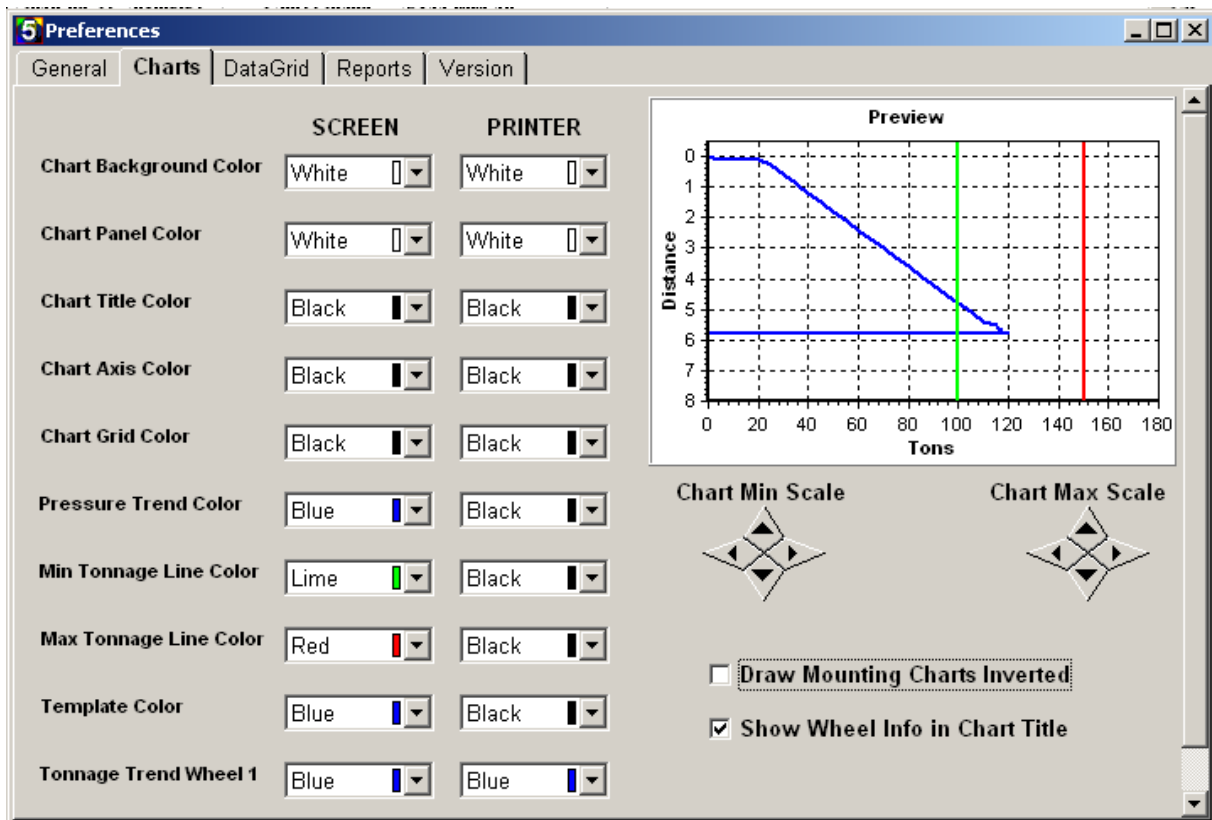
5 Preferences

General | Charts | DataGrid | Reports | Version

| | SCREEN | PRINTER |
|---|---|---|
| Chart Background Color | White | White |
| Chart Panel Color | White | White |
| Chart Title Color | Black | Black |
| Chart Axis Color | Black | Black |
| Chart Grid Color | Black | Black |
| Pressure Trend Color | Blue | Black |
| Min Tonnage Line Color | Lime | Black |
| Max Tonnage Line Color | Red | Black |
| Template Color | Blue | Black |
| Tonnage Trend Wheel 1 | Blue | Blue |

Preview

Distance

0
1
2
3
4
5
6
7
8

0 20 40 60 80 100 120 140 160 180

Tons

Chart Min Scale

Chart Max Scale

Draw Mounting Charts Inverted

Show Wheel Info in Chart Title